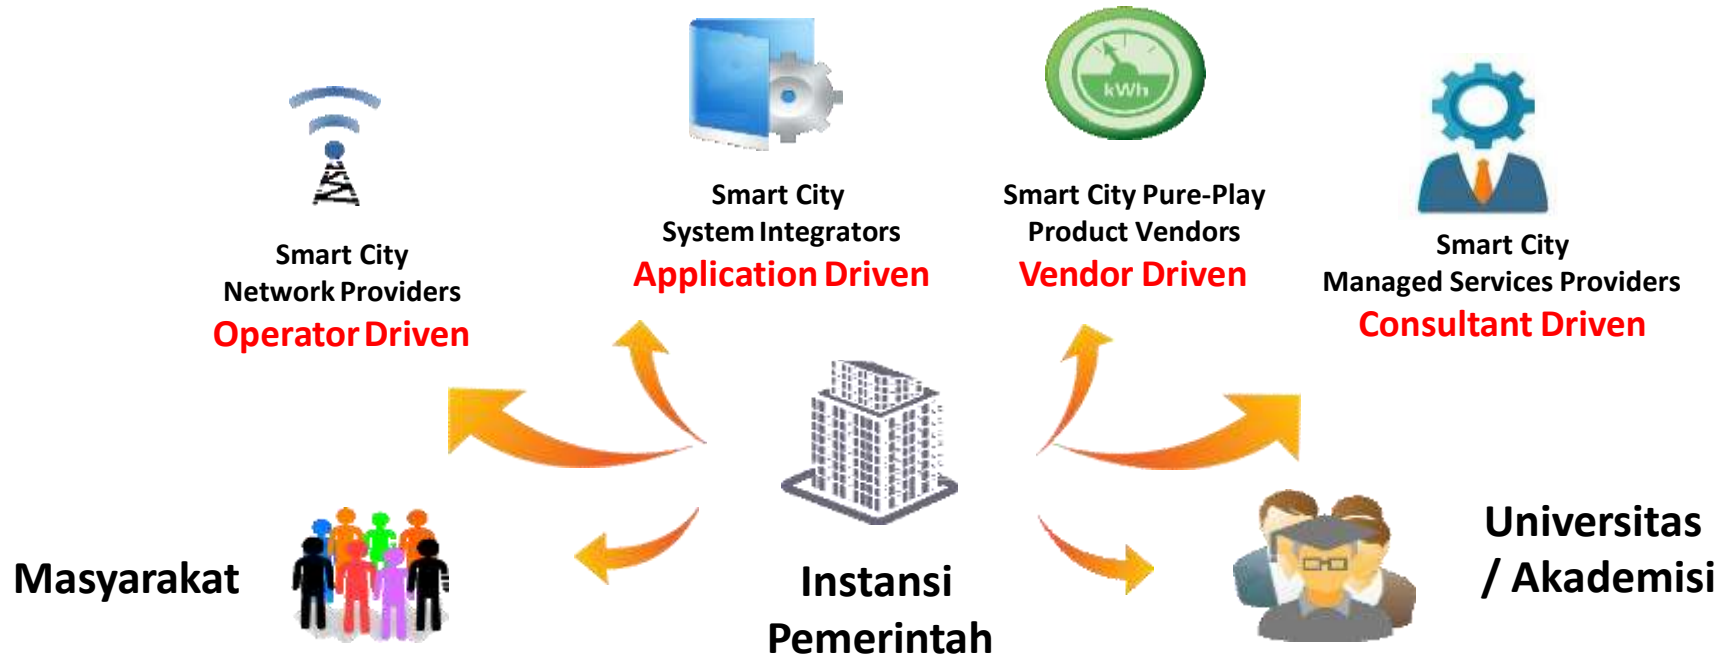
Smart City
Network Providers
Operator Driven

Smart City
System Integrators
Application Driven

kWh

Smart City Pure-Play
Product Vendors
Vendor Driven

Smart City
Managed Services Providers
Consultant Driven

Masyarakat

Instansi
Pemerintah

Universitas
/ Akademisi